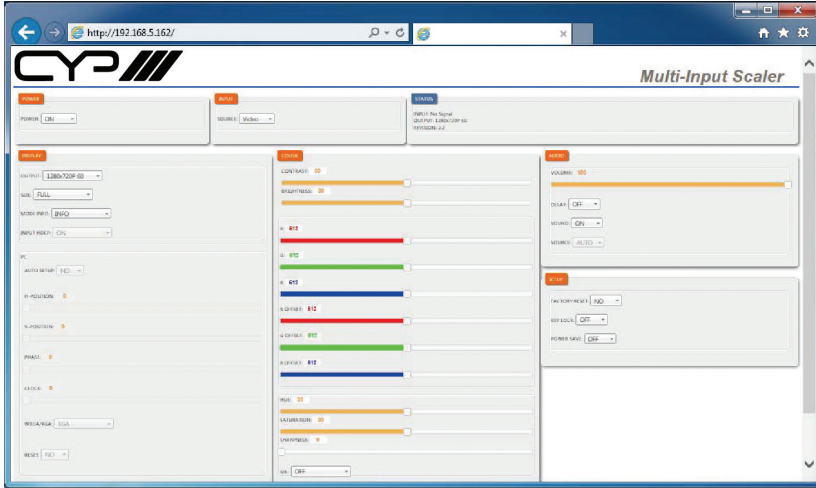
http://192.168.5.162/

CYP

Multi-Input Scaler

POWER
POWER: ON

INPUT
SOURCE: Video

STATUS
INPUT: No Signal
OUTPUT: 1280x720P 60
VERSION: 2.2

DISPLAY
OUTPUT: 1280x720P 60
SIZE: FULL
MODE INFO: INFO
INPUT INFO: ON

PC
AUTO SETUP: NO
H-POSITION: 0
V-POSITION: 0
PHASE: 0
CLOCK: 0
WXGA/XGA: XGA
RESET: NO

COLOR
CONTRAST: 50
BRIGHTNESS: 30
R: 512
G: 512
B: 512
R OFFSET: 512
G OFFSET: 512
B OFFSET: 512
HUE: 50
SATURATION: 50
SHARPNESS: 0
NR: OFF

AUDIO
VOLUME: 100
DELAY: OFF
SOUND: ON
SOURCE: AUTO

SETUP
FACTORY RESET: NO
KEY LOCK: OFF
POWER SAVE: OFF